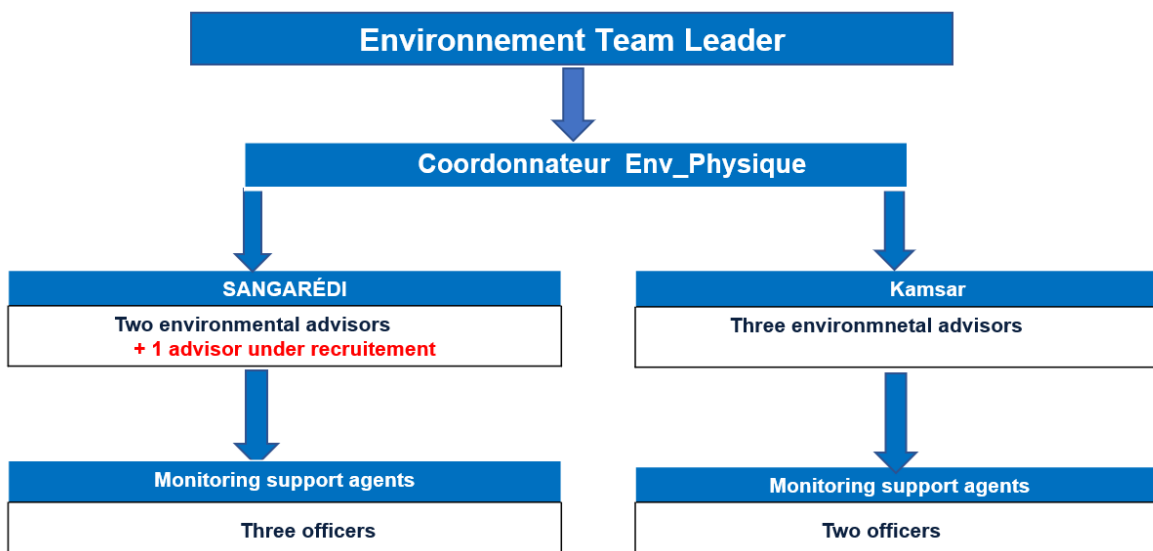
Environnement Team Leader

Coordonnateur Env_Physique

SANGARÉDI

Two environmental advisors
+ 1 advisor under recruitement

Monitoring support agents

Three officers

Kamsar

Three environmnetal advisors

Monitoring support agents

Two officers